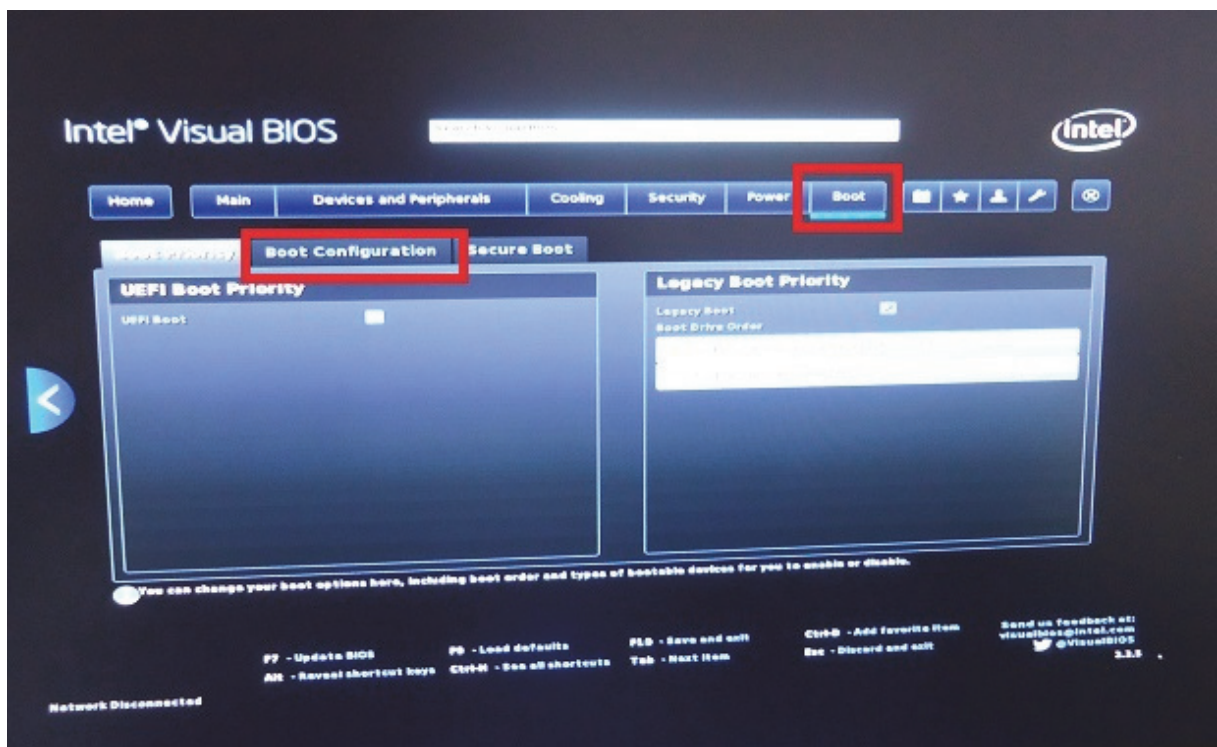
Intel® Visual BIOS

Search Visual BIOS

intel

Home | Main | Devices and Peripherals | Cooling | Security | Power | Boot

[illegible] | Boot Configuration | Secure Boot

UEFI Boot Priority

UEFI Boot

Legacy Boot Priority

Legacy Boot

Boot Drive Order

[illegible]

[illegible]

You can change your boot options here, including boot order and types of bootable devices for you to enable or disable.

F7 - Update BIOS
Alt - Reveal shortcut keys

F9 - Load defaults
Ctrl-H - See all shortcuts

F10 - Save and exit
Tab - Next item

Ctrl-D - Add favorite item
Esc - Discard and exit

Send us feedback at:
visualbios@intel.com
@VisualBIOS
2.2.5

Network Disconnected